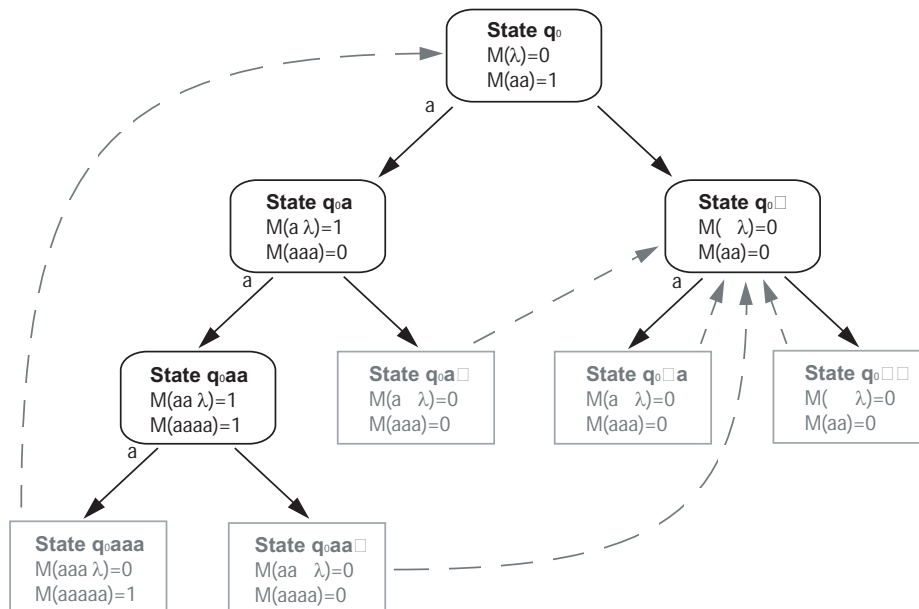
State $q_0$
M(λ)=0
M(aa)=1

a

State $q_0$a
M(a λ)=1
M(aaa)=0

State $q_0$□
M( λ)=0
M(aa)=0

a

a

State $q_0$aa
M(aa λ)=1
M(aaaa)=1

State $q_0$a□
M(a λ)=0
M(aaa)=0

State $q_0$□a
M(a λ)=0
M(aaa)=0

State $q_0$□□
M( λ)=0
M(aa)=0

a

State $q_0$aaa
M(aaa λ)=0
M(aaaaa)=1

State $q_0$aa□
M(aa λ)=0
M(aaaa)=0